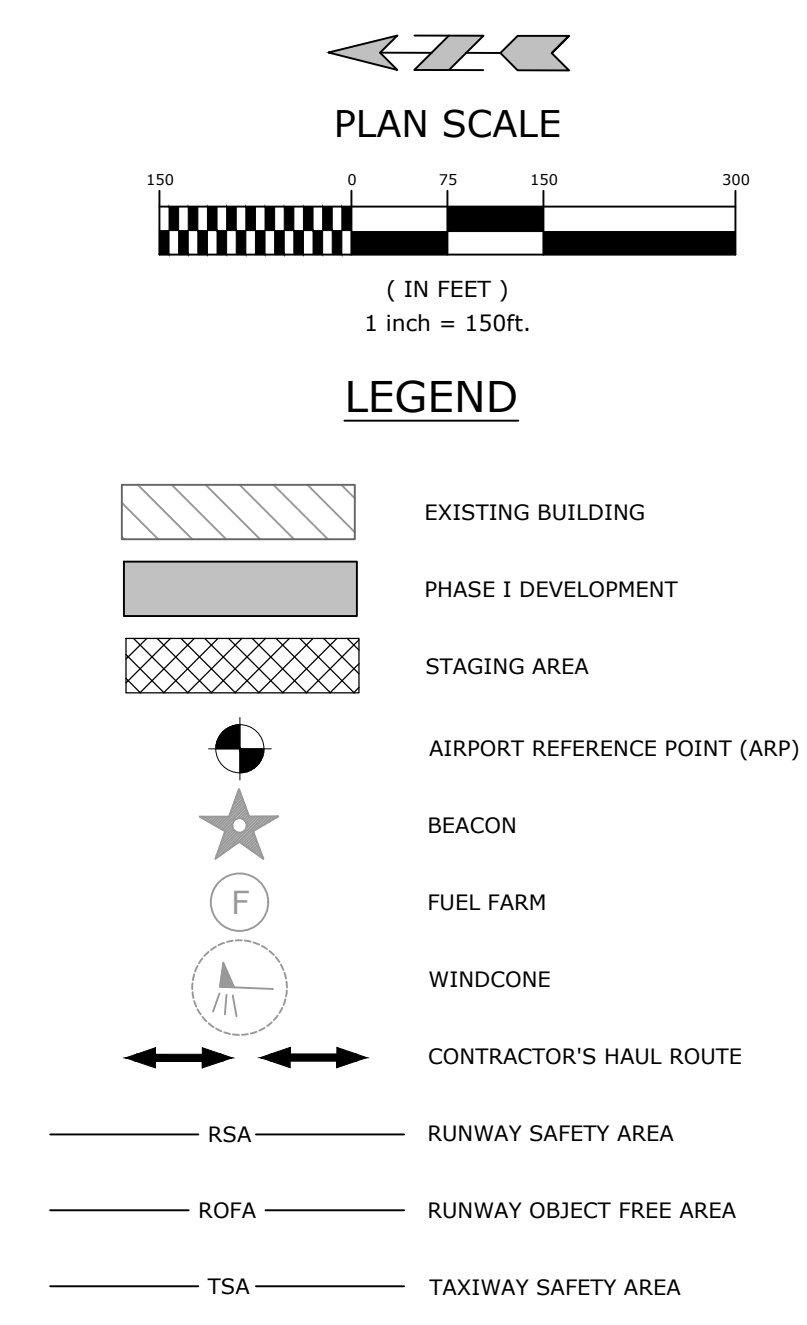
PLAN SCALE

150 0 75 150 300

( IN FEET )
1 inch = 150ft.

LEGEND

EXISTING BUILDING

PHASE I DEVELOPMENT

STAGING AREA

AIRPORT REFERENCE POINT (ARP)

BEACON

F

FUEL FARM

WINDCONE

CONTRACTOR'S HAUL ROUTE

RSA

RUNWAY SAFETY AREA

ROFA

RUNWAY OBJECT FREE AREA

TSA

TAXIWAY SAFETY AREA